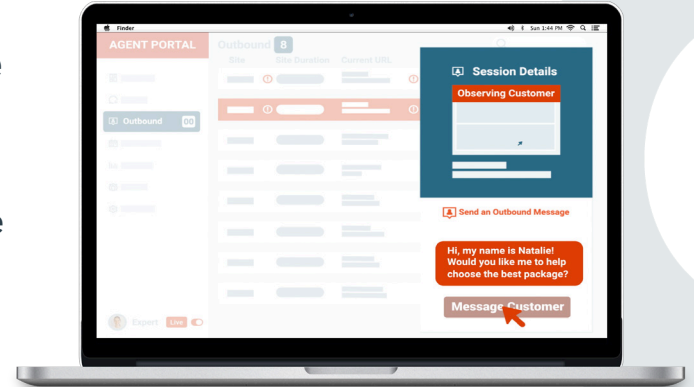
Finder

Sun 1:44 PM

AGENT PORTAL

Outbound 8

Site

Site Duration

Current URL

Outbound 00

Expert Live

Session Details

Observing Customer

Send an Outbound Message

Hi, my name is Natalie! Would you like me to help choose the best package?

Message Customer